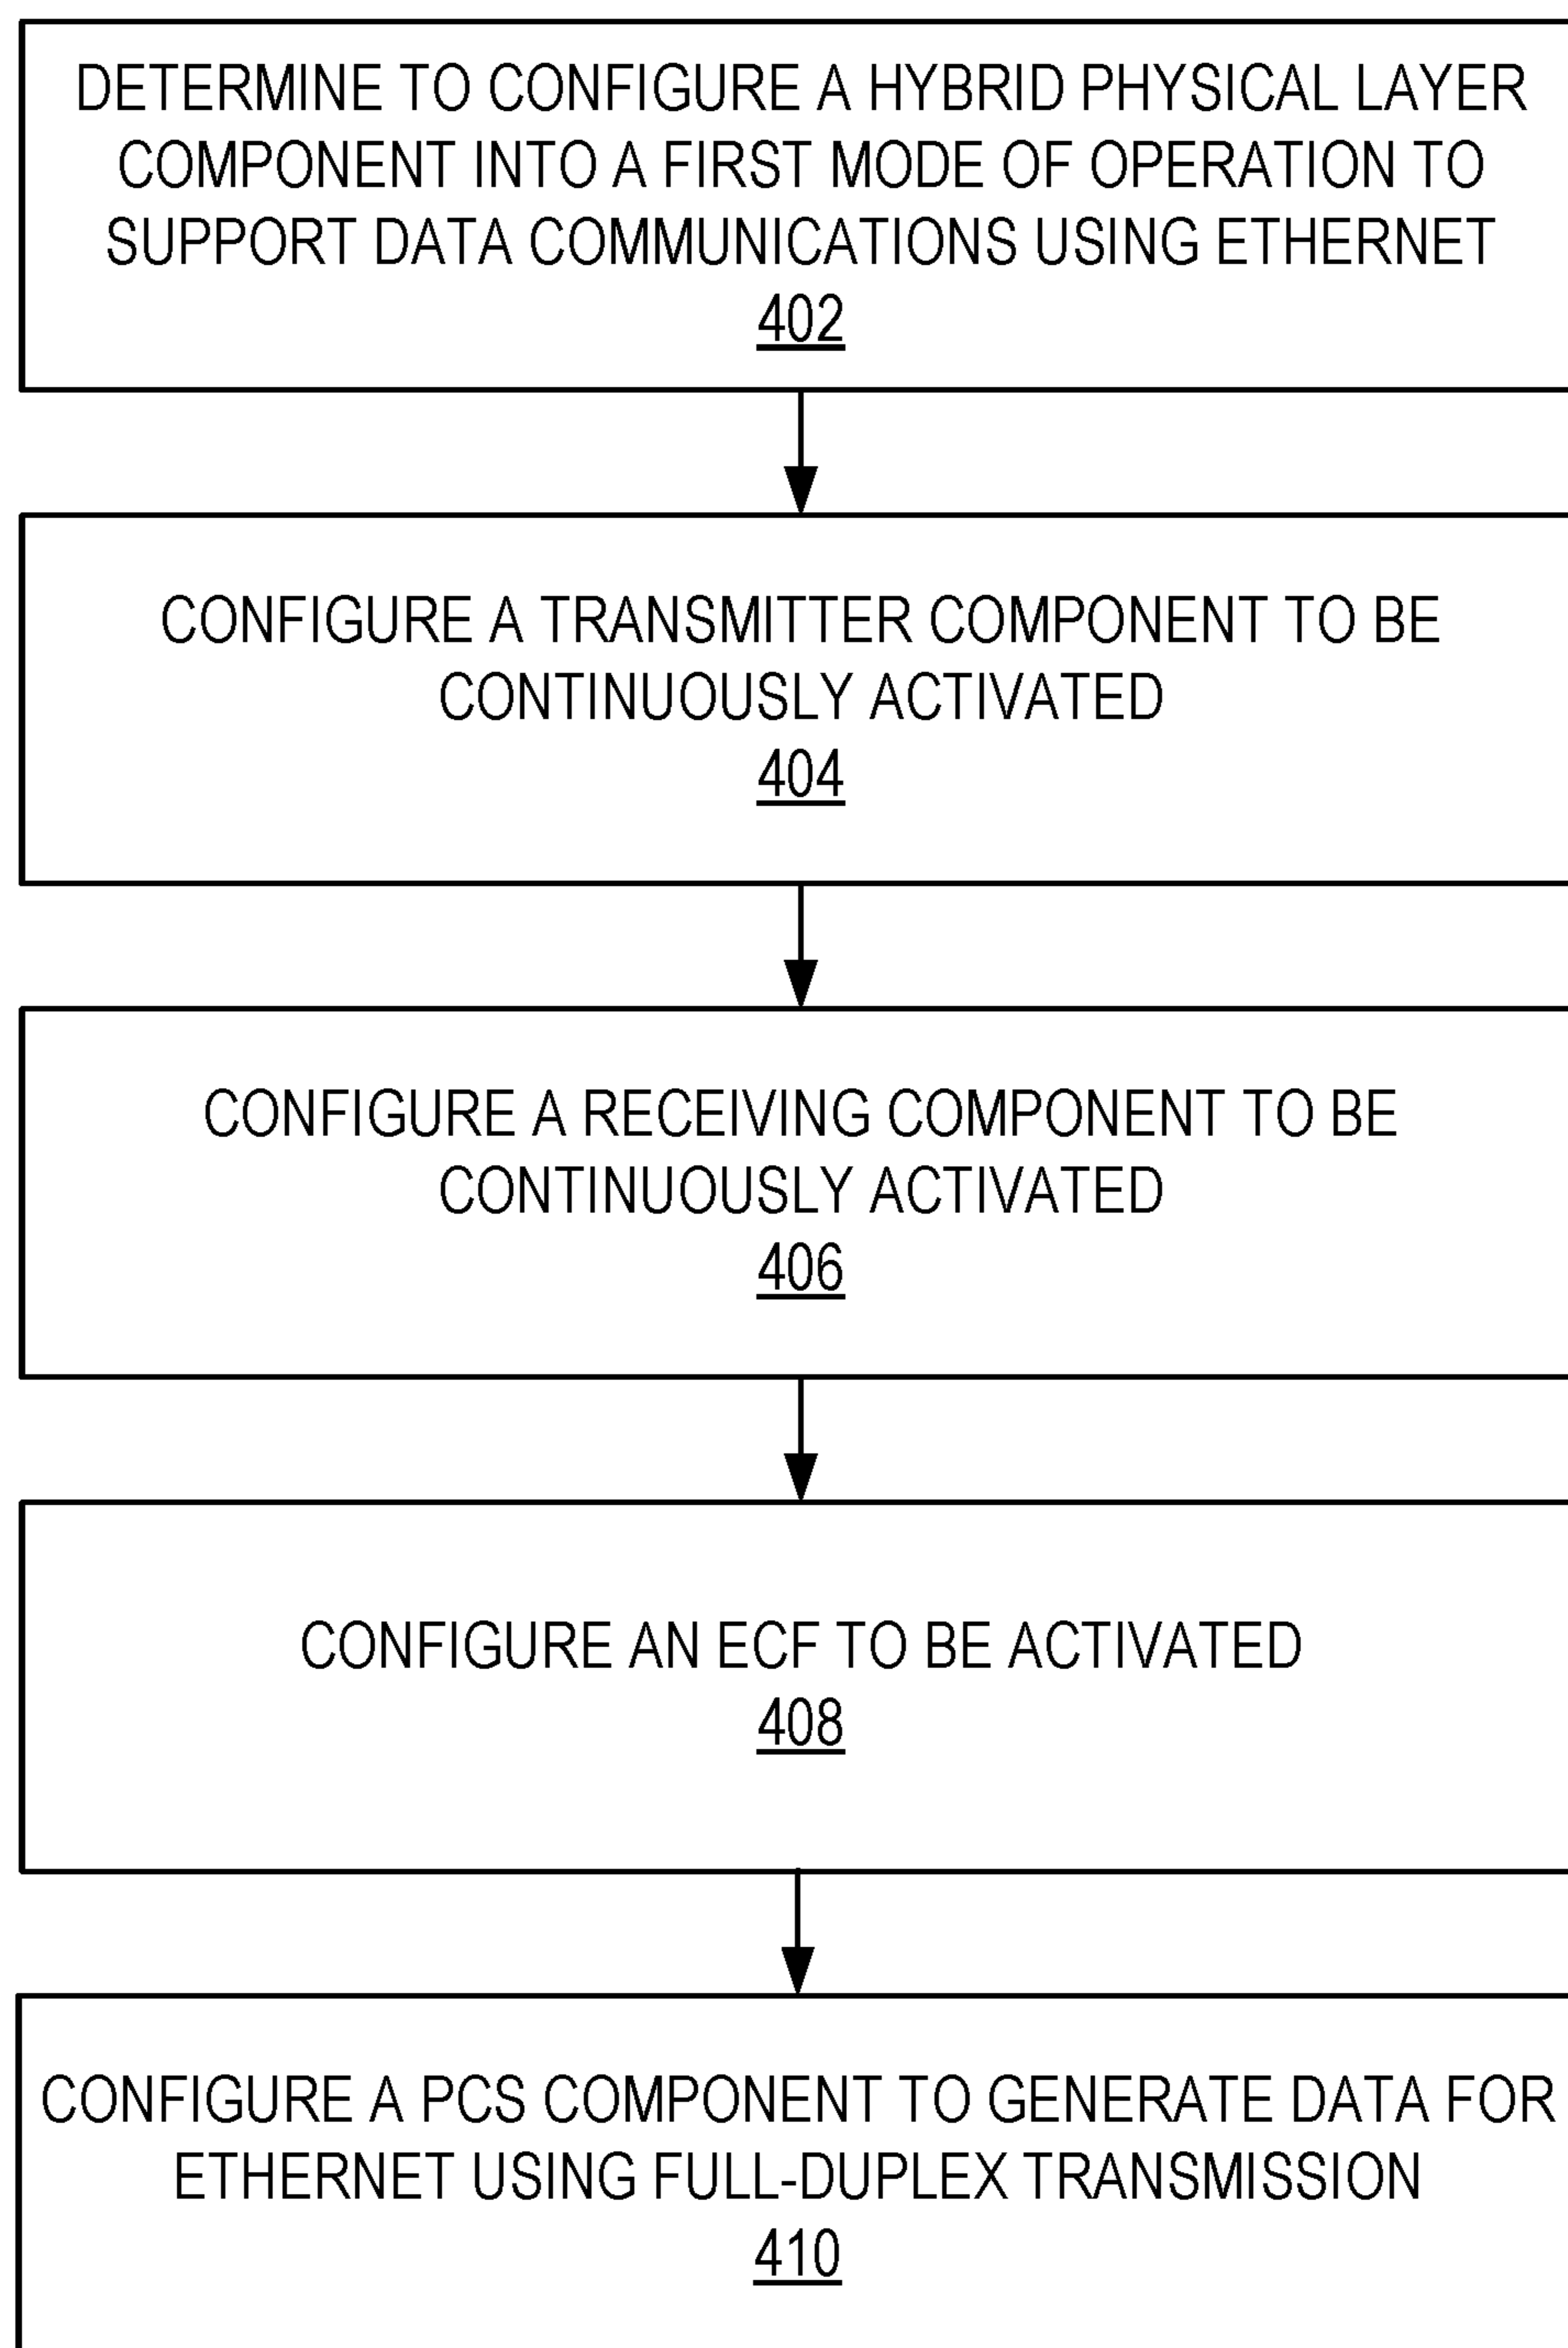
DETERMINE TO CONFIGURE A HYBRID PHYSICAL LAYER COMPONENT INTO A FIRST MODE OF OPERATION TO SUPPORT DATA COMMUNICATIONS USING ETHERNET
402

CONFIGURE A TRANSMITTER COMPONENT TO BE CONTINUOUSLY ACTIVATED
404

CONFIGURE A RECEIVING COMPONENT TO BE CONTINUOUSLY ACTIVATED
406

CONFIGURE AN ECF TO BE ACTIVATED
408

CONFIGURE A PCS COMPONENT TO GENERATE DATA FOR ETHERNET USING FULL-DUPLEX TRANSMISSION
410